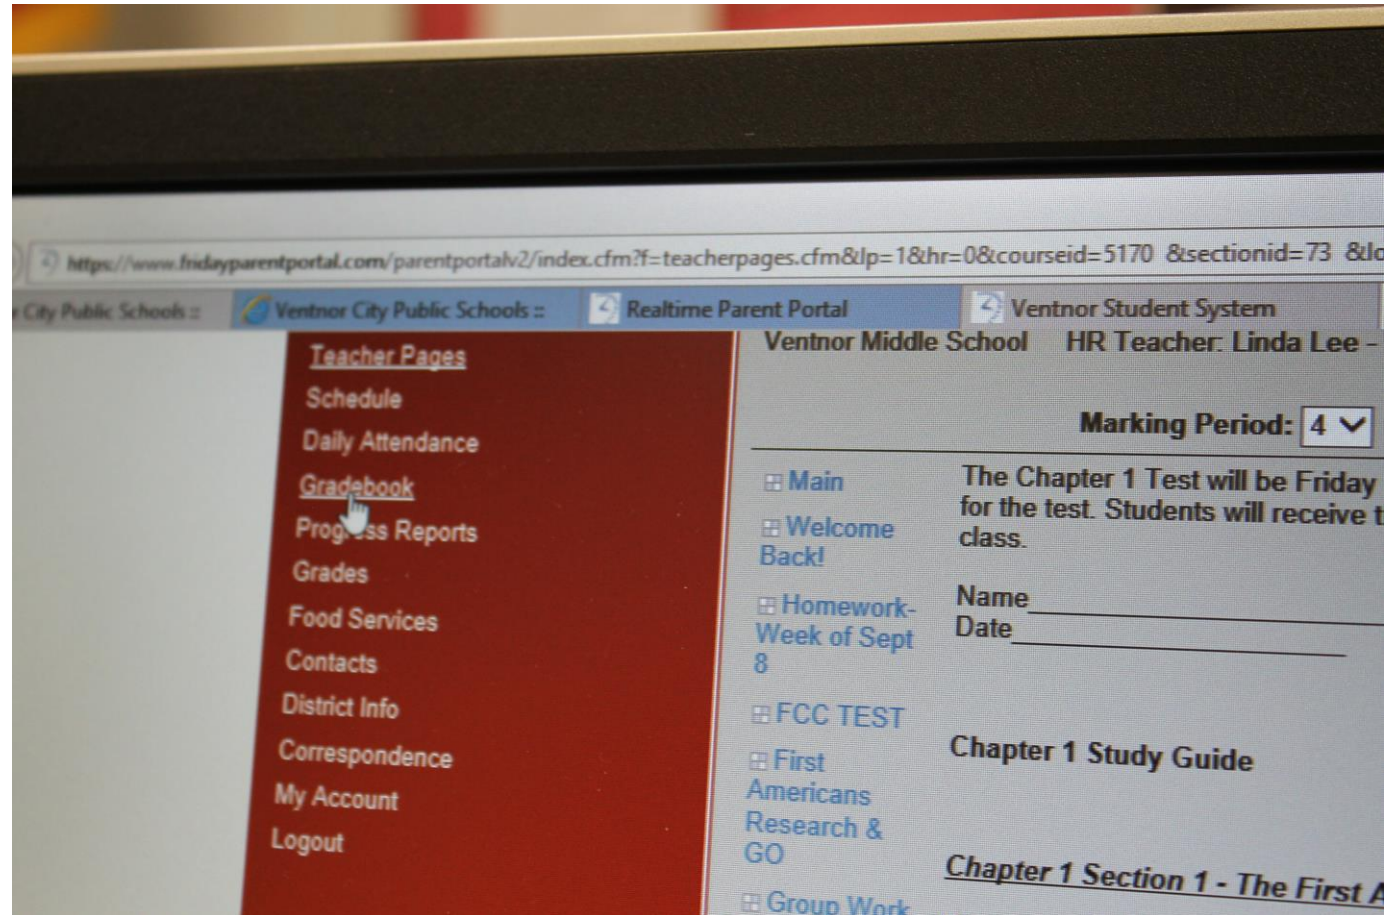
https://www.fridayparentportal.com/parentportalv2/index.cfm?f=teacherpages.cfm&lp=1&hr=0&courseid=5170 &sectionid=73 &l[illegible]

City Public Schools :: | Ventnor City Public Schools :: | Realtime Parent Portal | Ventnor Student System

Teacher Pages
Schedule
Daily Attendance
Gradebook
Prog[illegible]ss Reports
Grades
Food Services
Contacts
District Info
Correspondence
My Account
Logout

Ventnor Middle School HR Teacher: Linda Lee -

Marking Period: 4

Main
Welcome Back!
Homework- Week of Sept 8
FCC TEST
First Americans Research & GO
Group Work

The Chapter 1 Test will be Friday for the test. Students will receive t class.

Name
Date

Chapter 1 Study Guide

Chapter 1 Section 1 - The First A